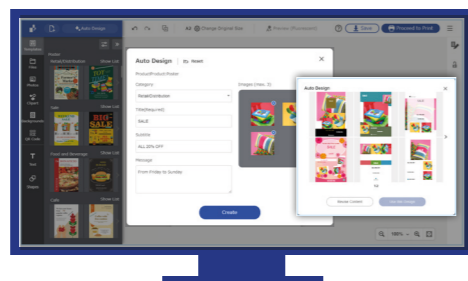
Auto Design

Change Original Size

Preview (Worksheet)

Save

Proceed to Print

Templates

Files

Photos

Clipart

Background

QR Code

Text

Shapes

Posters

Retail/Distribution

Show List

Sale

Show List

Food and Beverage

Show List

Cafe

Show List

Auto Design

Reset

Product/Product/Poster

Category

Retail/Distribution

Title(Required)

SALE

Subtitle

ALL 20% OFF

Message

From Friday to Sunday

Images (Max. 3)

Create

Auto Design

Rerun Content

100%